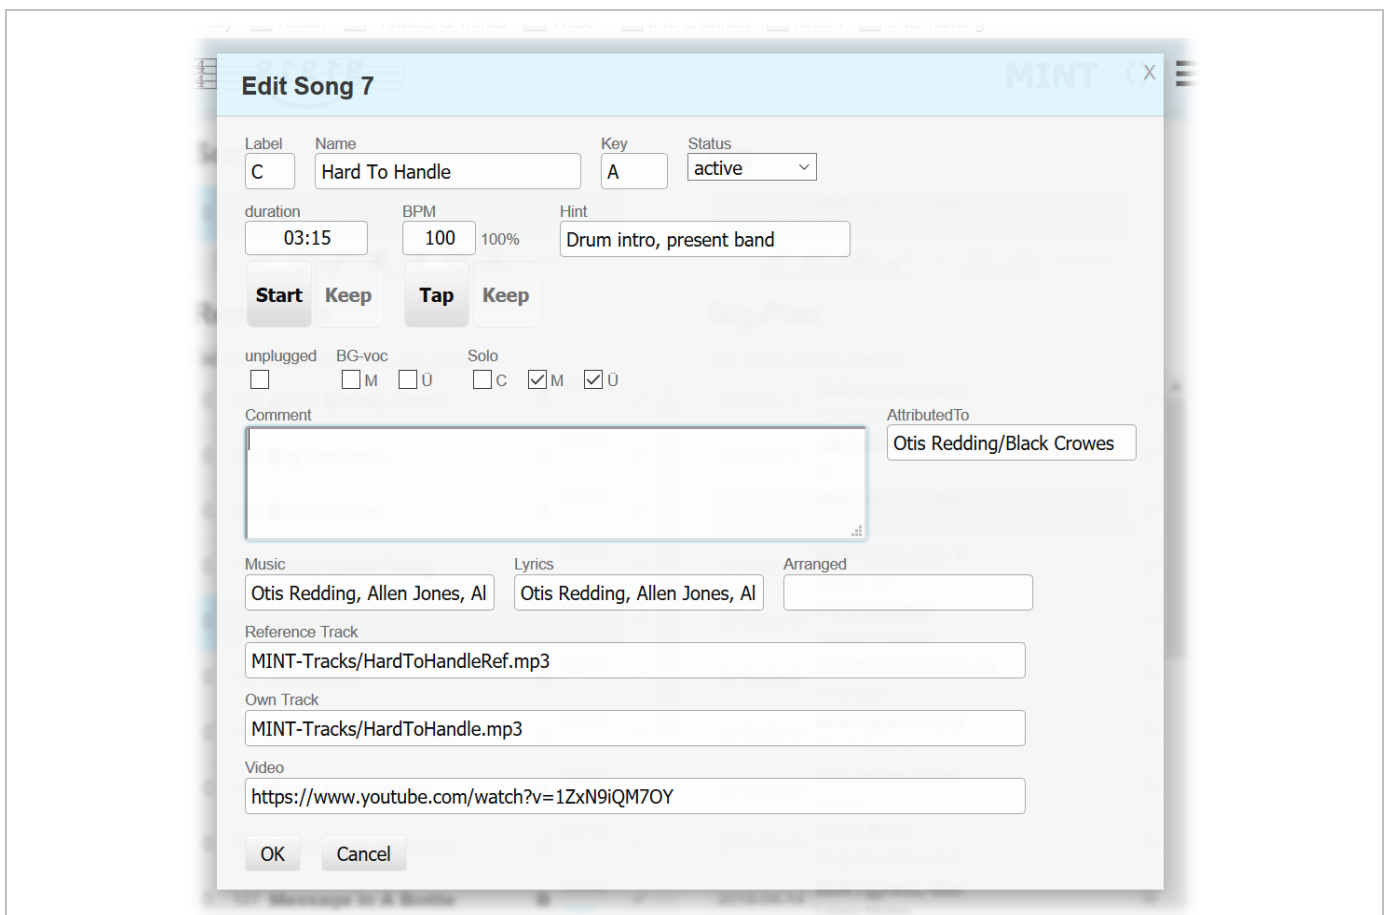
Edit Song 7

X

Label
C

Name
Hard To Handle

Key
A

Status
active

duration
03:15

BPM
100
100%

Hint
Drum intro, present band

Start Keep

Tap Keep

unplugged

BG-voc
M Ü

Solo
C M Ü

Comment

AttributedTo
Otis Redding/Black Crowes

Music
Otis Redding, Allen Jones, Al

Lyrics
Otis Redding, Allen Jones, Al

Arranged

Reference Track
MINT-Tracks/HardToHandleRef.mp3

Own Track
MINT-Tracks/HardToHandle.mp3

Video
https://www.youtube.com/watch?v=1ZxN9iQM7OY

OK Cancel